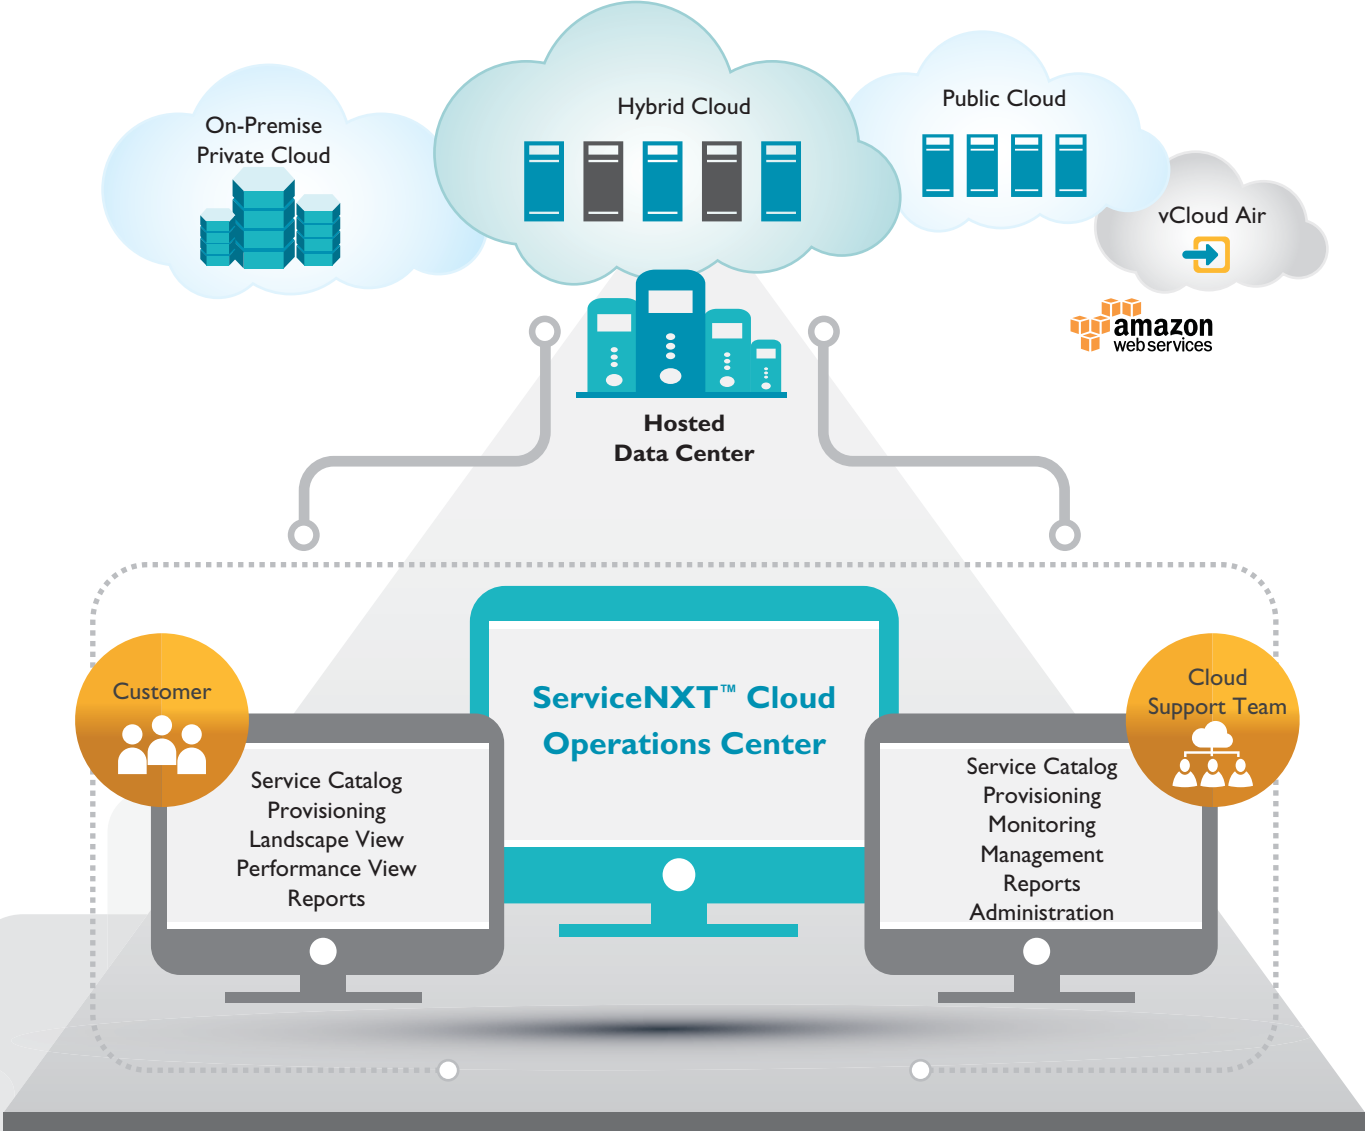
On-Premise Private Cloud

Hybrid Cloud

Public Cloud

vCloud Air

amazon web services

Hosted Data Center

Customer

Service Catalog
Provisioning
Landscape View
Performance View
Reports

ServiceNXT™ Cloud Operations Center

Cloud Support Team

Service Catalog
Provisioning
Monitoring
Management
Reports
Administration